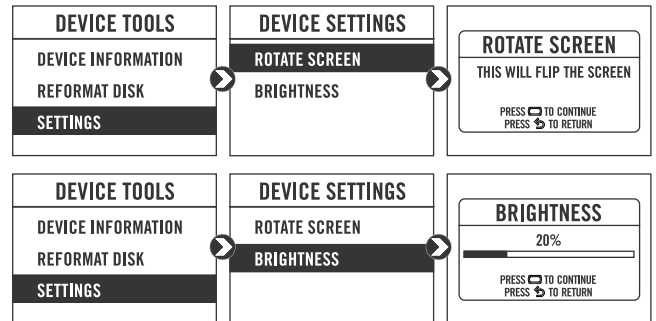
DEVICE TOOLS
DEVICE INFORMATION
REFORMAT DISK
SETTINGS

DEVICE SETTINGS
ROTATE SCREEN
BRIGHTNESS

ROTATE SCREEN
THIS WILL FLIP THE SCREEN
PRESS ▭ TO CONTINUE
PRESS ↶ TO RETURN

DEVICE TOOLS
DEVICE INFORMATION
REFORMAT DISK
SETTINGS

DEVICE SETTINGS
ROTATE SCREEN
BRIGHTNESS

BRIGHTNESS
20%
PRESS ▭ TO CONTINUE
PRESS ↶ TO RETURN